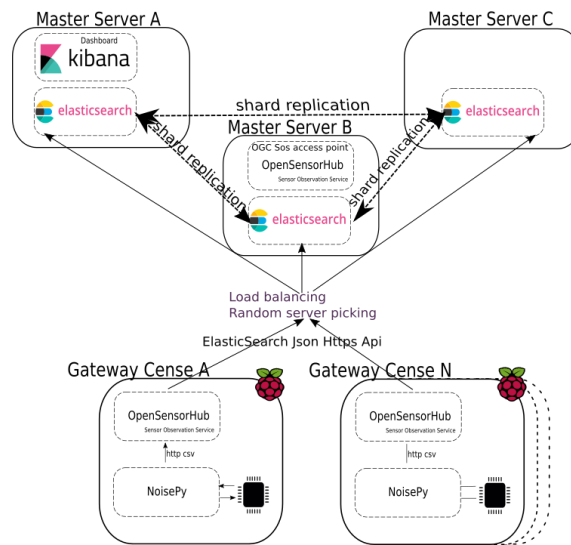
Master Server A

Dashboard
kibana

elasticsearch

Master Server C

elasticsearch

shard replication

Master Server B

shard replication

shard replication

OGC Sos access point
OpenSensorHub
Sensor Observation Service

elasticsearch

Load balancing
Random server picking

ElasticSearch Json Https Api

Gateway Cense A

OpenSensorHub
Sensor Observation Service

http csv

NoisePy

Gateway Cense N

OpenSensorHub
Sensor Observation Service

http csv

NoisePy